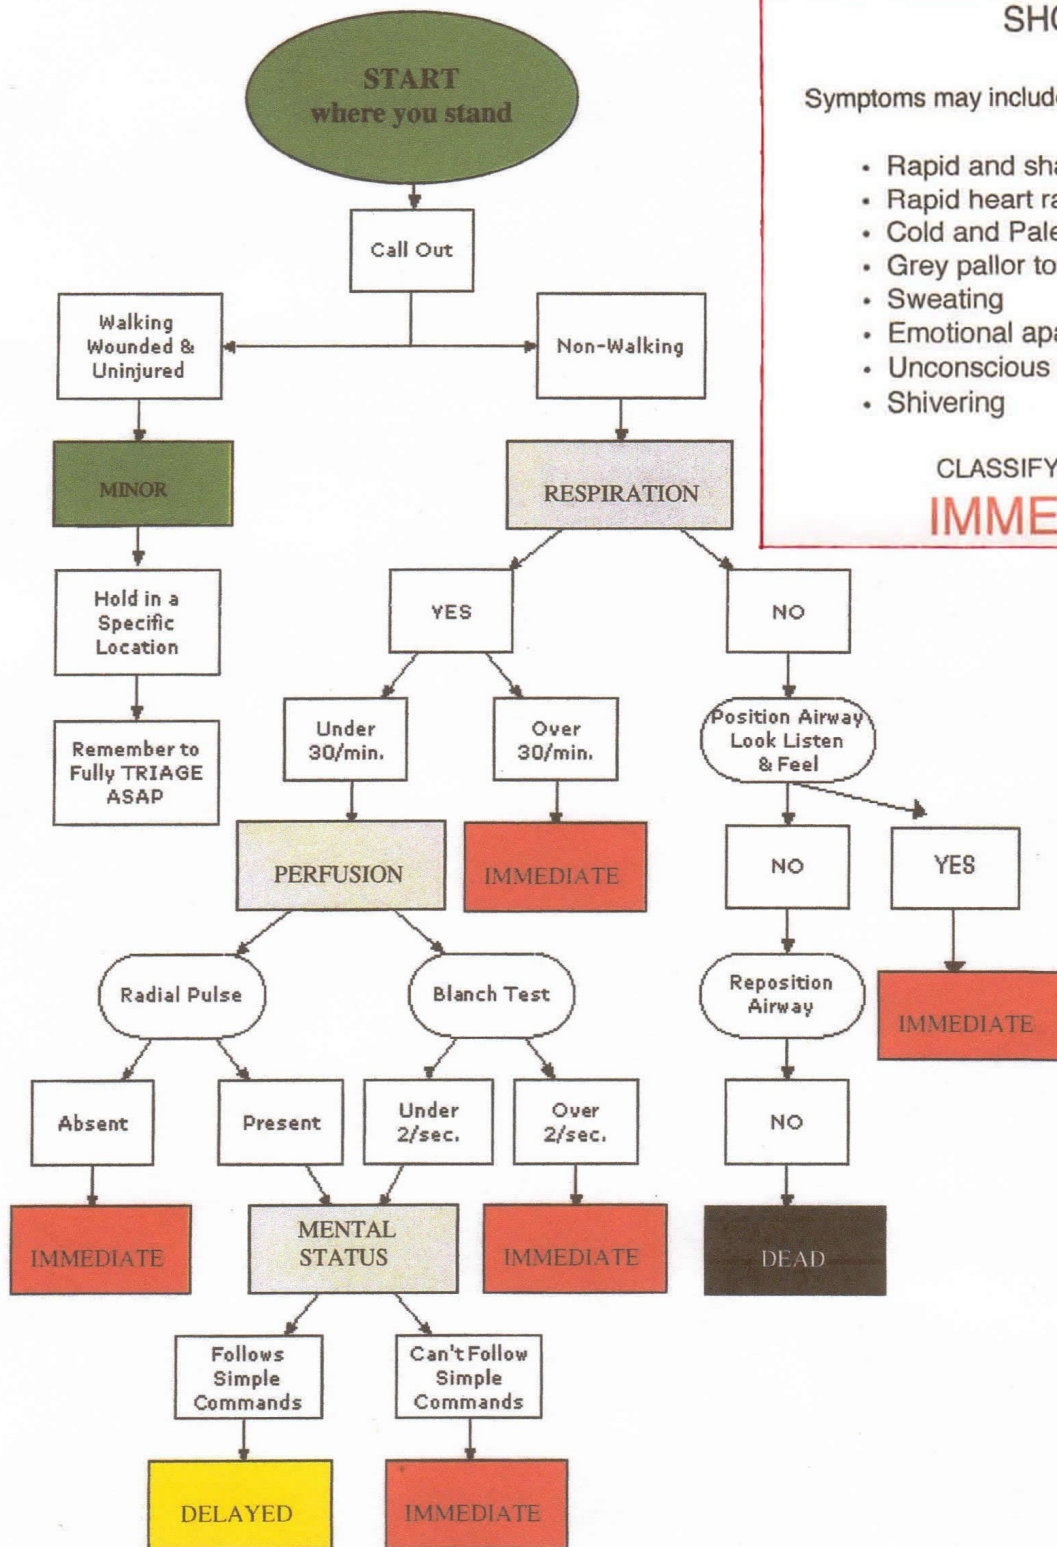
START
where you stand

Call Out

Walking Wounded & Uninjured

Non-Walking

MINOR

Hold in a Specific Location

Remember to Fully TRIAGE ASAP

RESPIRATION

YES

NO

Under 30/min.

Over 30/min.

Position Airway Look Listen & Feel

PERFUSION

IMMEDIATE

NO

YES

Radial Pulse

Blanch Test

Reposition Airway

IMMEDIATE

Absent

Present

Under 2/sec.

Over 2/sec.

NO

IMMEDIATE

MENTAL STATUS

IMMEDIATE

DEAD

Follows Simple Commands

Can't Follow Simple Commands

DELAYED

IMMEDIATE

SH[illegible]

Symptoms may includ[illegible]

- Rapid and sh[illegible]
- Rapid heart r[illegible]
- Cold and Pal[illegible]
- Grey pallor to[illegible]
- Sweating
- Emotional ap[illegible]
- Unconscious
- Shivering

CLASSIFY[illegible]

IMME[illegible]